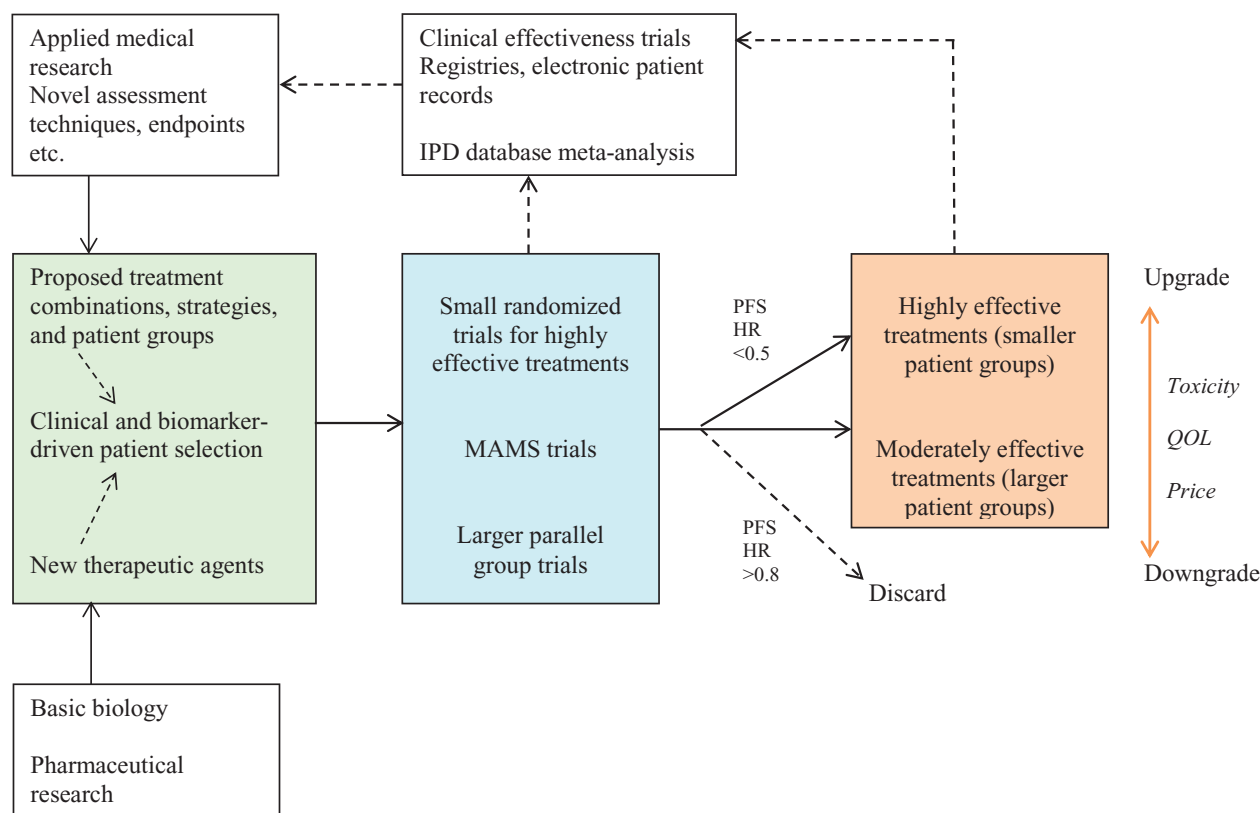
Applied medical research
Novel assessment techniques, endpoints etc.

Clinical effectiveness trials
Registries, electronic patient records

IPD database meta-analysis

Proposed treatment combinations, strategies, and patient groups

Clinical and biomarker-driven patient selection

New therapeutic agents

Small randomized trials for highly effective treatments

MAMS trials

Larger parallel group trials

PFS
HR
<0.5

PFS
HR
>0.8

Discard

Highly effective treatments (smaller patient groups)

Moderately effective treatments (larger patient groups)

Upgrade

Toxicity

QOL

Price

Downgrade

Basic biology

Pharmaceutical research